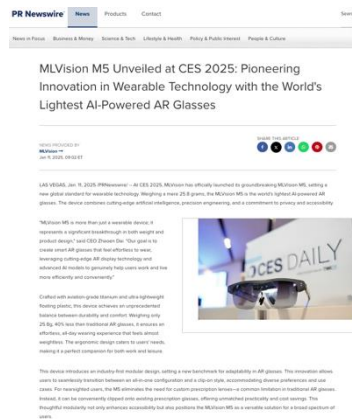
PR Newswire News Products Contact

News in Focus Business & Money Science & Tech Lifestyle & Health Policy & Public Interest People & Culture

MLVision M5 Unveiled at CES 2025: Pioneering Innovation in Wearable Technology with the World's Lightest AI-Powered AR Glasses

NEWS PROVIDED BY
MLVision →
Jan 11, 2025, 09:02 ET

SHARE THIS ARTICLE

LAS VEGAS, Jan. 11, 2025 /PRNewswire/ -- At CES 2025, MLVision has officially launched its groundbreaking MLVision M5, setting a new global standard for wearable technology. Weighing a mere 25.8 grams, the MLVision M5 is the world's lightest AI-powered AR glasses. The device combines cutting-edge artificial intelligence, precision engineering, and a commitment to privacy and accessibility.

"MLVision M5 is more than just a wearable device; it represents a significant breakthrough in both weight and product design," said CEO Zhaoen Dai. "Our goal is to create smart AR glasses that feel effortless to wear, leveraging cutting-edge AR display technology and advanced AI models to genuinely help users work and live more efficiently and conveniently."

Crafted with aviation-grade titanium and ultra-lightweight floating plastic, this device achieves an unprecedented balance between durability and comfort. Weighing only 25.8g, 40% less than traditional AR glasses, it ensures an effortless, all-day wearing experience that feels almost weightless. The ergonomic design caters to users' needs, making it a perfect companion for both work and leisure.

CES DAILY

This device introduces an industry-first modular design, setting a new benchmark for adaptability in AR glasses. This innovation allows users to seamlessly transition between an all-in-one configuration and a clip-on style, accommodating diverse preferences and use cases. For nearsighted users, the M5 eliminates the need for custom prescription lenses—a common limitation in traditional AR glasses. Instead, it can be conveniently clipped onto existing prescription glasses, offering unmatched practicality and cost savings. The thoughtful modularity not only enhances accessibility but also positions the MLVision M5 as a versatile solution for a broad spectrum of users.